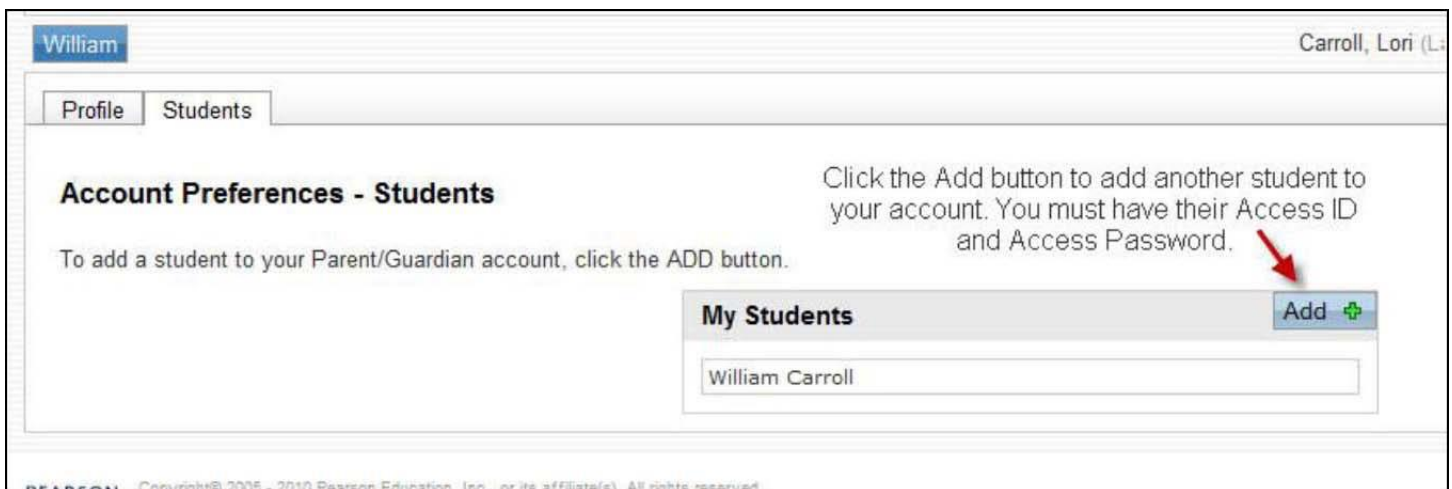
William

Carroll, Lori (L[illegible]

Profile Students

Account Preferences - Students

To add a student to your Parent/Guardian account, click the ADD button.

Click the Add button to add another student to your account. You must have their Access ID and Access Password.

My Students

Add

William Carroll

PEARSON Copyright© 2006 - 2010 Pearson Education, Inc., or its affiliate(s). All rights reserved.